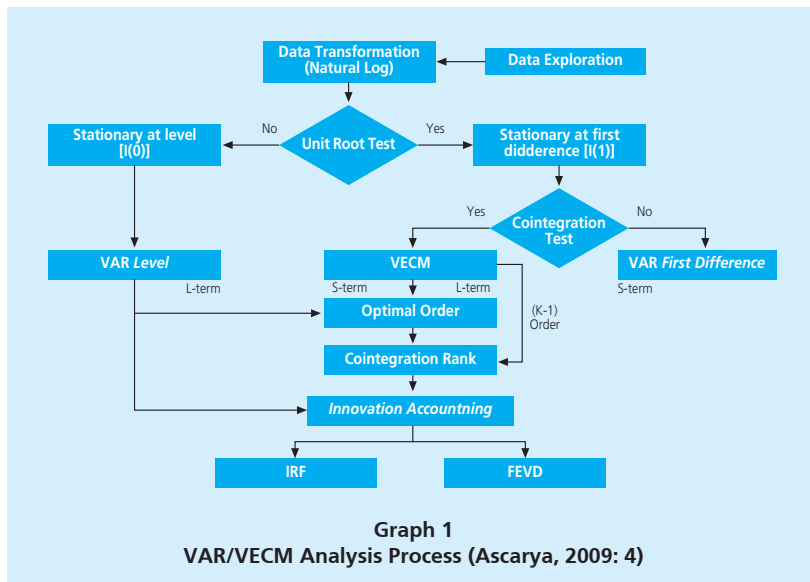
Data Transformation (Natural Log)

Data Exploration

Unit Root Test

No

Yes

Stationary at level [I(0)]

Stationary at first didderence [I(1)]

Cointegration Test

Yes

No

VAR *Level*

VECM

VAR *First Difference*

L-term

S-term

L-term

S-term

Optimal Order

(K-1) Order

Cointegration Rank

*Innovation Accountning*

IRF

FEVD

Graph 1
VAR/VECM Analysis Process (Ascarya, 2009: 4)